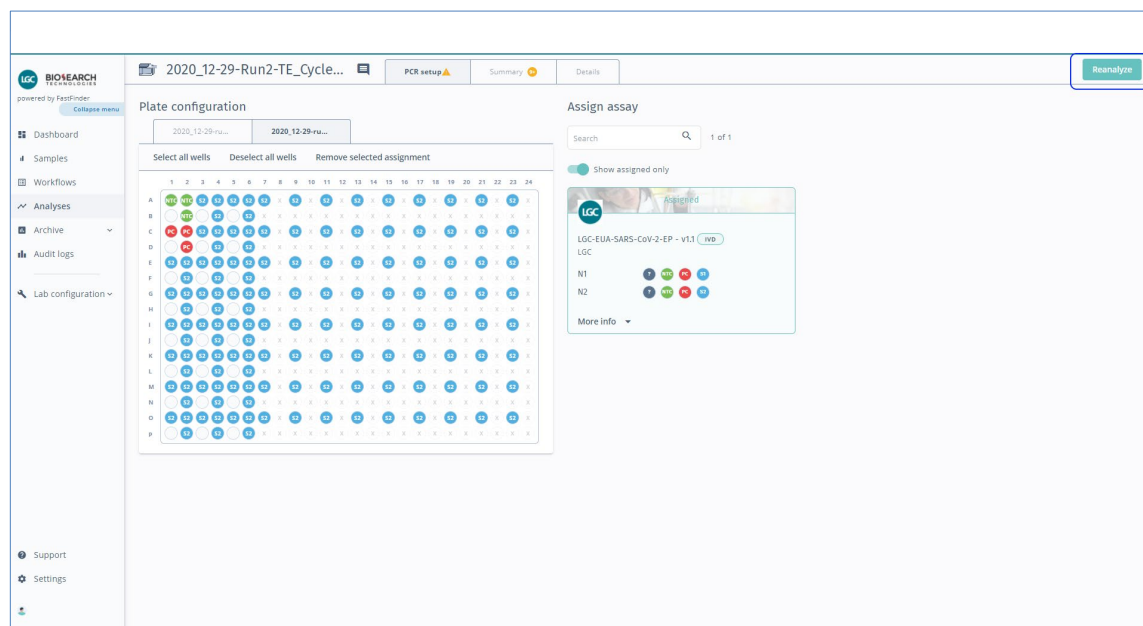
LGC BIOSEARCH TECHNOLOGIES
powered by FastFinder
Collapse menu

Dashboard
Samples
Workflows
Analyses
Archive
Audit logs
Lab configuration
Support
Settings

2020_12-29-Run2-TE_Cycle...
PCR setup
Summary
Details
Reanalyze

Plate configuration
2020_12-29-ru...
2020_12-29-ru...
Select all wells
Deselect all wells
Remove selected assignment

| | 1 | 2 | 3 | 4 | 5 | 6 | 7 | 8 | 9 | 10 | 11 | 12 | 13 | 14 | 15 | 16 | 17 | 18 | 19 | 20 | 21 | 22 | 23 | 24 |
|---|---|---|---|---|---|---|---|---|---|---|---|---|---|---|---|---|---|---|---|---|---|---|---|---|
| A | NTC | NTC | S2 | S2 | S2 | S2 | S2 | x | S2 | x | S2 | x | S2 | x | S2 | x | S2 | x | S2 | x | S2 | x | S2 | x |
| B | | NTC | | S2 | | S2 | x | x | x | x | x | x | x | x | x | x | x | x | x | x | x | x | x | x |
| C | PC | PC | S2 | S2 | S2 | S2 | S2 | x | S2 | x | S2 | x | S2 | x | S2 | x | S2 | x | S2 | x | S2 | x | S2 | x |
| D | | PC | | S2 | | S2 | x | x | x | x | x | x | x | x | x | x | x | x | x | x | x | x | x | x |
| E | S2 | S2 | S2 | S2 | S2 | S2 | S2 | x | S2 | x | S2 | x | S2 | x | S2 | x | S2 | x | S2 | x | S2 | x | S2 | x |
| F | | S2 | | S2 | | S2 | x | x | x | x | x | x | x | x | x | x | x | x | x | x | x | x | x | x |
| G | S2 | S2 | S2 | S2 | S2 | S2 | S2 | x | S2 | x | S2 | x | S2 | x | S2 | x | S2 | x | S2 | x | S2 | x | S2 | x |
| H | | S2 | | S2 | | S2 | x | x | x | x | x | x | x | x | x | x | x | x | x | x | x | x | x | x |
| I | S2 | S2 | S2 | S2 | S2 | S2 | S2 | x | S2 | x | S2 | x | S2 | x | S2 | x | S2 | x | S2 | x | S2 | x | S2 | x |
| J | | S2 | | S2 | | S2 | x | x | x | x | x | x | x | x | x | x | x | x | x | x | x | x | x | x |
| K | S2 | S2 | S2 | S2 | S2 | S2 | S2 | x | S2 | x | S2 | x | S2 | x | S2 | x | S2 | x | S2 | x | S2 | x | S2 | x |
| L | | S2 | | S2 | | S2 | x | x | x | x | x | x | x | x | x | x | x | x | x | x | x | x | x | x |
| M | S2 | S2 | S2 | S2 | S2 | S2 | S2 | x | S2 | x | S2 | x | S2 | x | S2 | x | S2 | x | S2 | x | S2 | x | S2 | x |
| N | | S2 | | S2 | | S2 | x | x | x | x | x | x | x | x | x | x | x | x | x | x | x | x | x | x |
| O | S2 | S2 | S2 | S2 | S2 | S2 | S2 | x | S2 | x | S2 | x | S2 | x | S2 | x | S2 | x | S2 | x | S2 | x | S2 | x |
| P | | S2 | | S2 | | S2 | x | x | x | x | x | x | x | x | x | x | x | x | x | x | x | x | x | x |

Assign assay
Search
1 of 1
Show assigned only
Assigned
LGC
LGC-EUA-SARS-CoV-2-EP - v1.1 IVD
LGC
N1 ? NTC PC S1
N2 ? NTC PC S1
More info